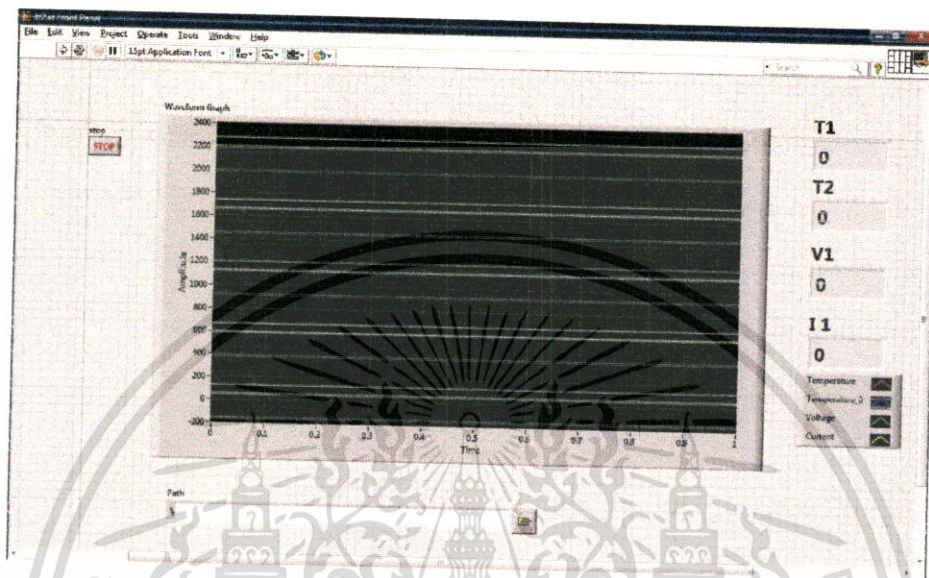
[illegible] Front Panel

File Edit View Project Operate Tools Window Help

15pt Application Font

Search

Waveform Graph

stop

STOP

2400
2200
2000
1800
1600
1400
1200
1000
800
600
400
200
0
-200

Amplitude

0 0.1 0.2 0.3 0.4 0.5 0.6 0.7 0.8 0.9 1

Time

T1
0

T2
0

V1
0

I1
0

Temperature
Temperature_5
Voltage
Current

Path